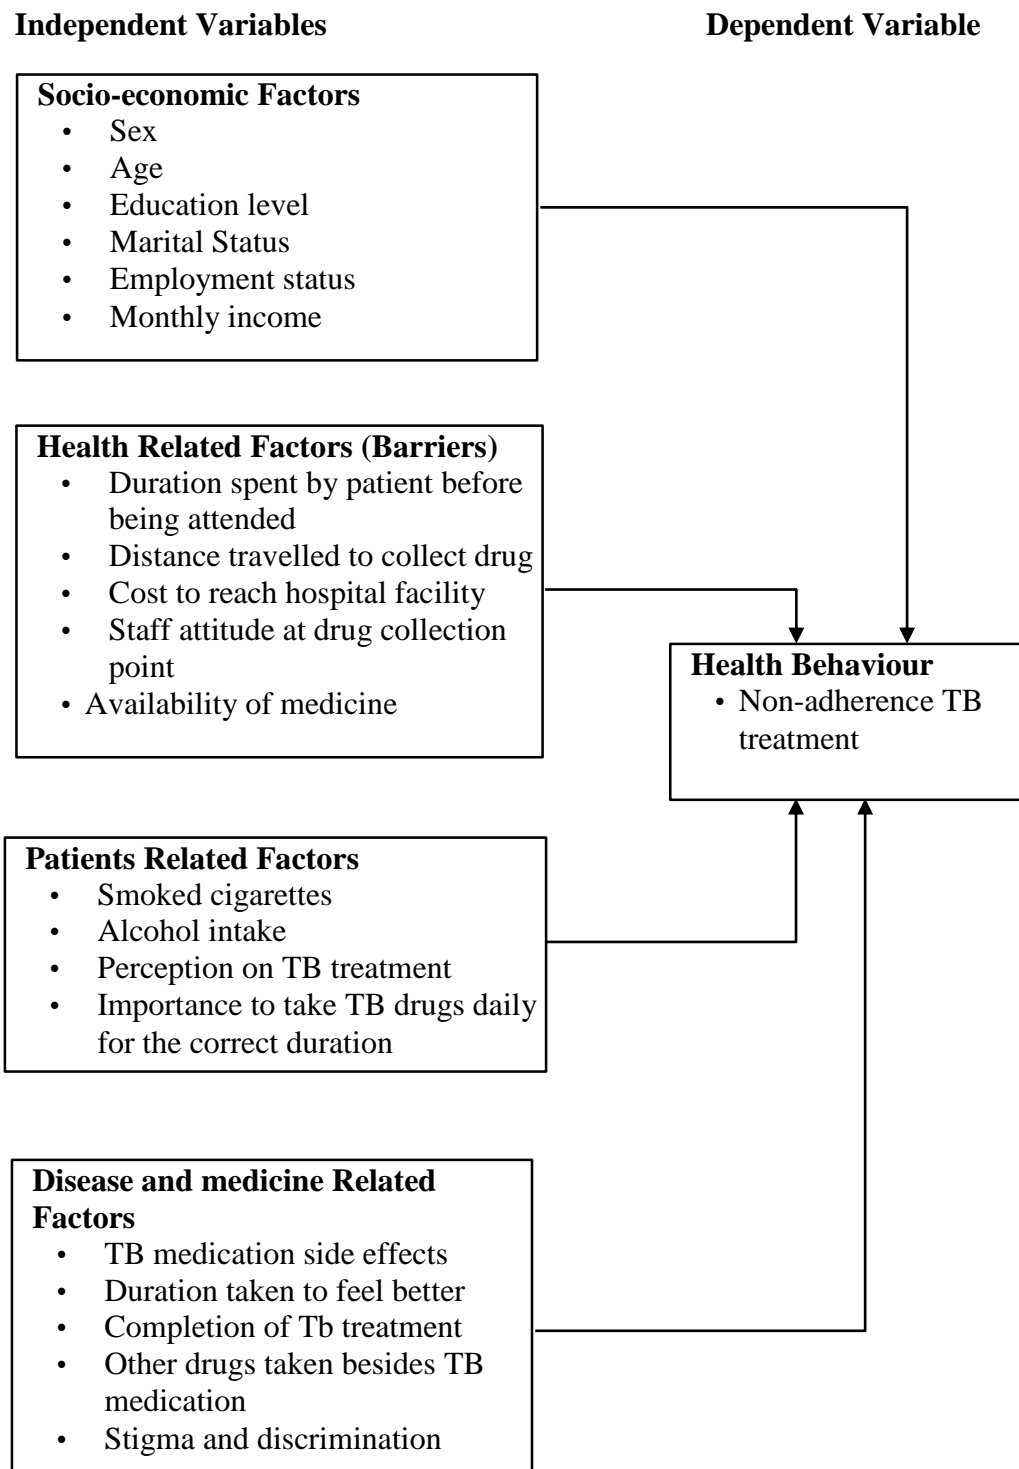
**Independent Variables**

**Dependent Variable**

**Socio-economic Factors**
- Sex
- Age
- Education level
- Marital Status
- Employment status
- Monthly income

**Health Related Factors (Barriers)**
- Duration spent by patient before being attended
- Distance travelled to collect drug
- Cost to reach hospital facility
- Staff attitude at drug collection point
- Availability of medicine

**Health Behaviour**
- Non-adherence TB treatment

**Patients Related Factors**
- Smoked cigarettes
- Alcohol intake
- Perception on TB treatment
- Importance to take TB drugs daily for the correct duration

**Disease and medicine Related Factors**
- TB medication side effects
- Duration taken to feel better
- Completion of Tb treatment
- Other drugs taken besides TB medication
- Stigma and discrimination